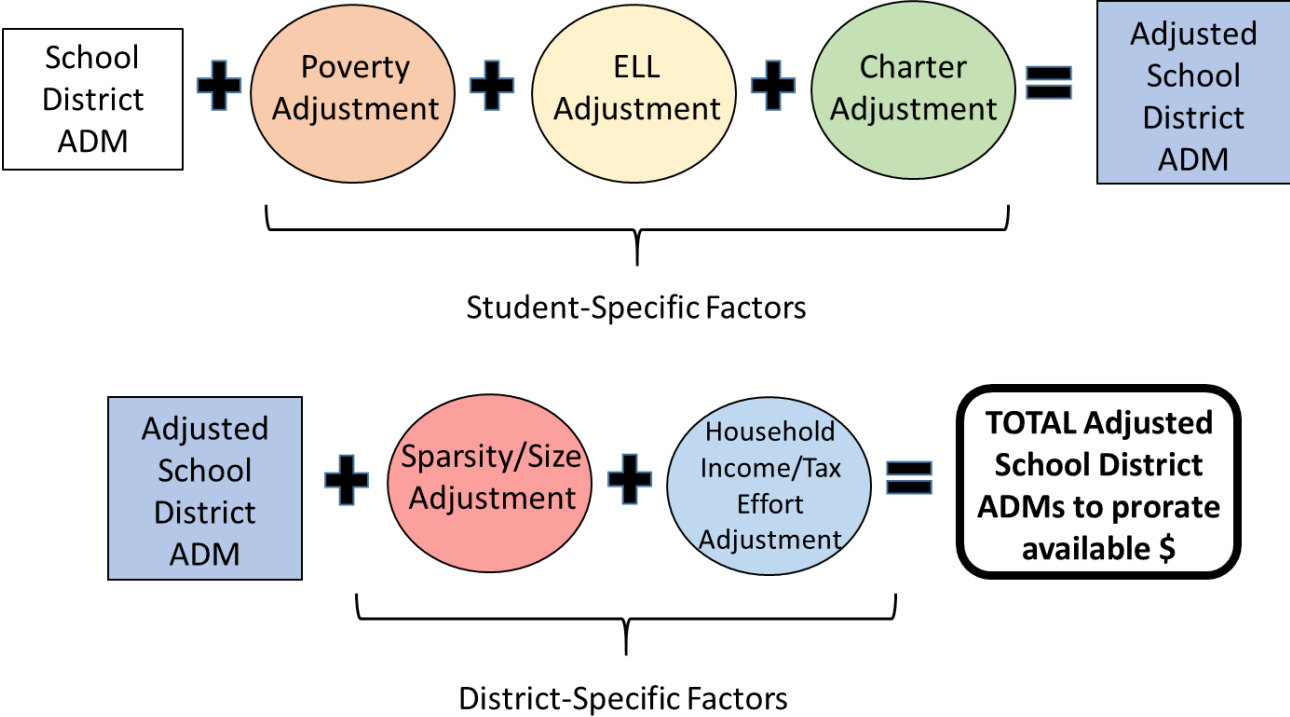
School District ADM + Poverty Adjustment + ELL Adjustment + Charter Adjustment = Adjusted School District ADM

Student-Specific Factors

Adjusted School District ADM + Sparsity/Size Adjustment + Household Income/Tax Effort Adjustment = TOTAL Adjusted School District ADMs to prorate available $

District-Specific Factors